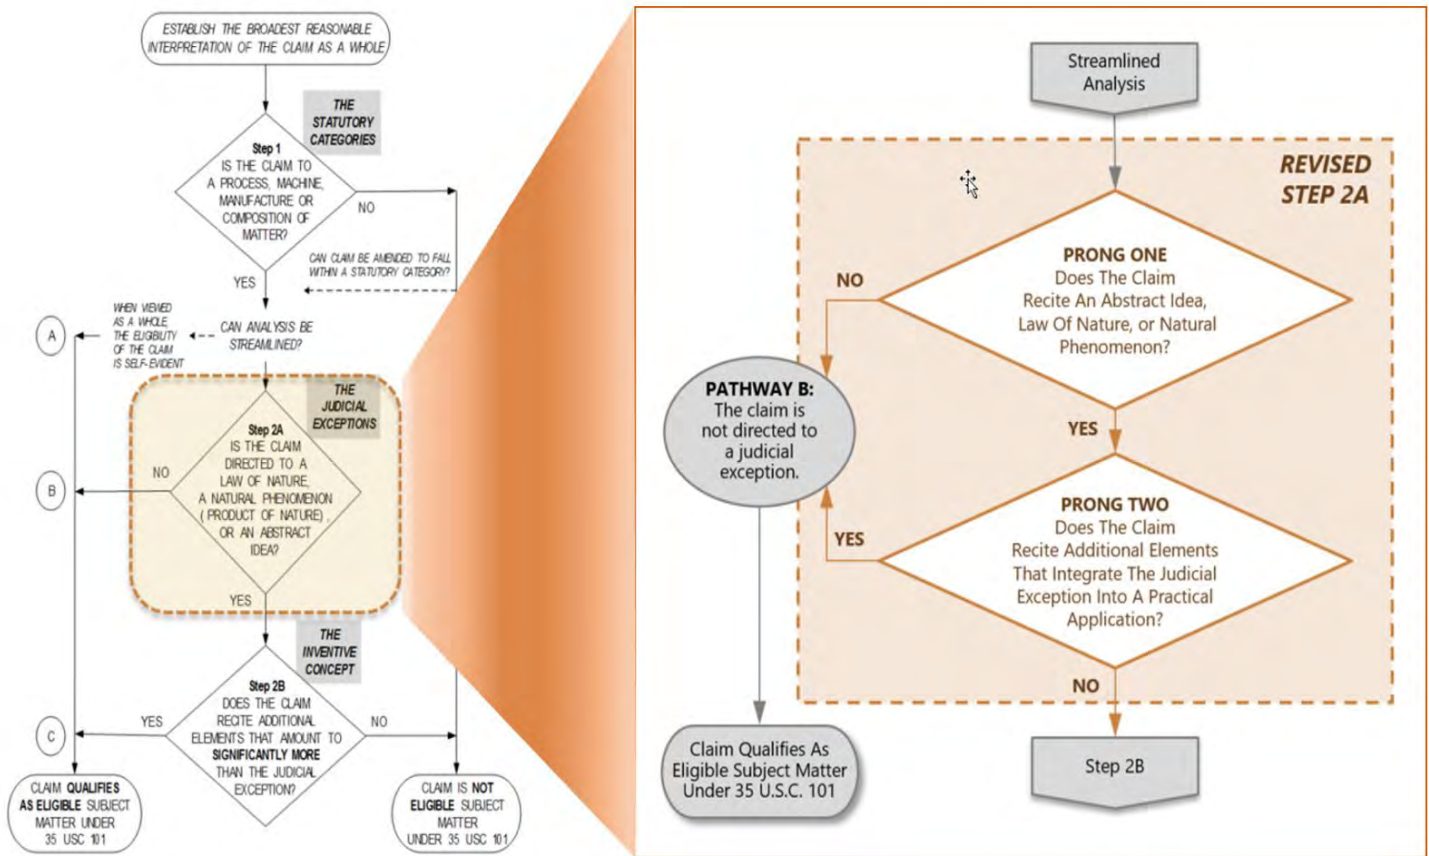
ESTABLISH THE BROADEST REASONABLE INTERPRETATION OF THE CLAIM AS A WHOLE

THE STATUTORY CATEGORIES

Step 1
IS THE CLAIM TO A PROCESS, MACHINE, MANUFACTURE OR COMPOSITION OF MATTER?

NO

CAN CLAIM BE AMENDED TO FALL WITHIN A STATUTORY CATEGORY?

YES

WHEN VIEWED AS A WHOLE, THE ELIGIBILITY OF THE CLAIM IS SELF-EVIDENT

CAN ANALYSIS BE STREAMLINED?

A

THE JUDICIAL EXCEPTIONS

Step 2A
IS THE CLAIM DIRECTED TO A LAW OF NATURE, A NATURAL PHENOMENON (PRODUCT OF NATURE), OR AN ABSTRACT IDEA?

NO

B

YES

THE INVENTIVE CONCEPT

Step 2B
DOES THE CLAIM RECITE ADDITIONAL ELEMENTS THAT AMOUNT TO SIGNIFICANTLY MORE THAN THE JUDICIAL EXCEPTION?

YES

NO

C

CLAIM QUALIFIES AS ELIGIBLE SUBJECT MATTER UNDER 35 USC 101

CLAIM IS NOT ELIGIBLE SUBJECT MATTER UNDER 35 USC 101

Streamlined Analysis

REVISED STEP 2A

PRONG ONE
Does The Claim Recite An Abstract Idea, Law Of Nature, or Natural Phenomenon?

NO

PATHWAY B:
The claim is not directed to a judicial exception.

YES

PRONG TWO
Does The Claim Recite Additional Elements That Integrate The Judicial Exception Into A Practical Application?

YES

NO

Claim Qualifies As Eligible Subject Matter Under 35 U.S.C. 101

Step 2B